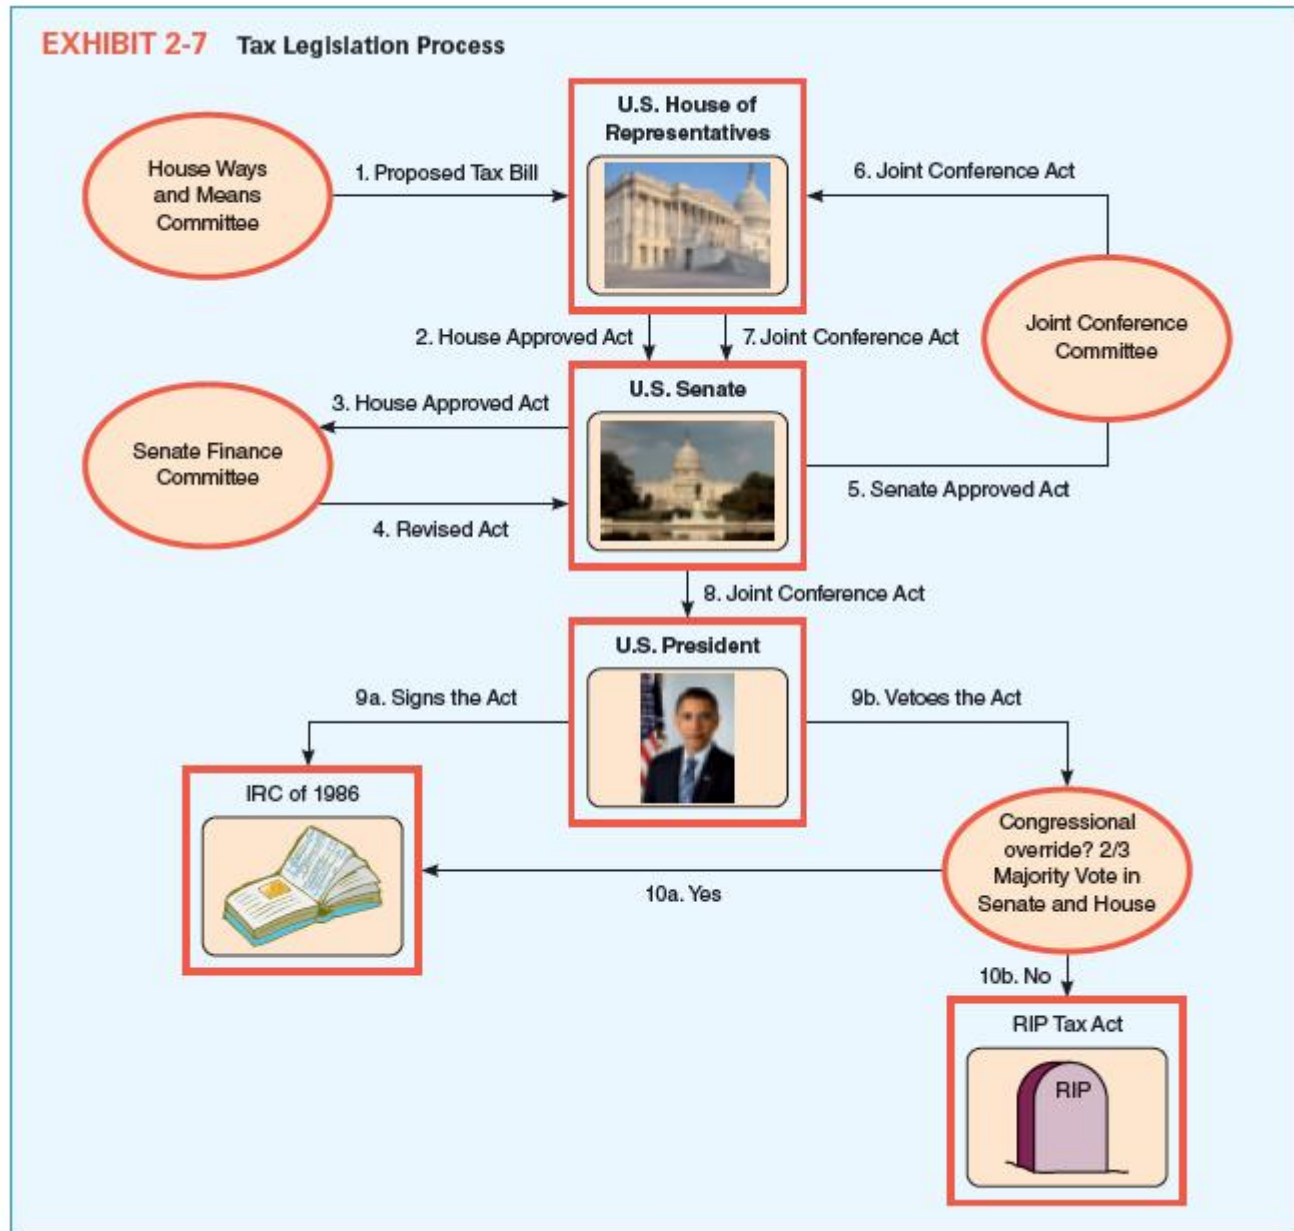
EXHIBIT 2-7 Tax Legislation Process

House Ways and Means Committee

1. Proposed Tax Bill

U.S. House of Representatives

6. Joint Conference Act

Joint Conference Committee

2. House Approved Act

7. Joint Conference Act

U.S. Senate

3. House Approved Act

Senate Finance Committee

4. Revised Act

5. Senate Approved Act

8. Joint Conference Act

U.S. President

9a. Signs the Act

9b. Vetoes the Act

IRC of 1986

Congressional override? 2/3 Majority Vote in Senate and House

10a. Yes

10b. No

RIP Tax Act

RIP